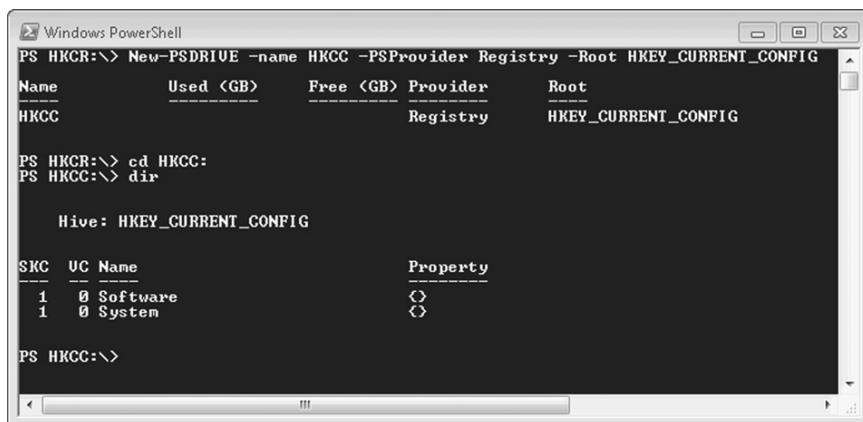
Windows PowerShell

PS HKCR:\> New-PSDRIVE -name HKCC -PSProvider Registry -Root HKEY_CURRENT_CONFIG

| Name | Used (GB) | Free (GB) | Provider | Root |
|---|---|---|---|---|
| HKCC | | | Registry | HKEY_CURRENT_CONFIG |

PS HKCR:\> cd HKCC:
PS HKCC:\> dir

Hive: HKEY_CURRENT_CONFIG

| SKC | VC | Name | Property |
|---|---|---|---|
| 1 | 0 | Software | {} |
| 1 | 0 | System | {} |

PS HKCC:\>